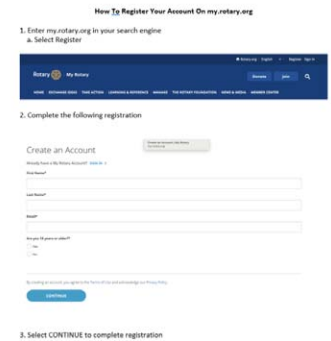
How To Register Your Account On my.rotary.org

1. Enter my.rotary.org in your search engine
a. Select Register

Rotary My Rotary

Donate Join

HOME EXCHANGE IDEAS TAKE ACTION LEARNING & REFERENCE MANAGE THE ROTARY FOUNDATION NEWS & MEDIA MEMBER CENTER

2. Complete the following registration

Create an Account

Already have a My Rotary Account? Sign in

First Name*

Last Name*

Email*

Are you 18 years or older?*

No

Yes

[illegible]

CONTINUE

3. Select CONTINUE to complete registration